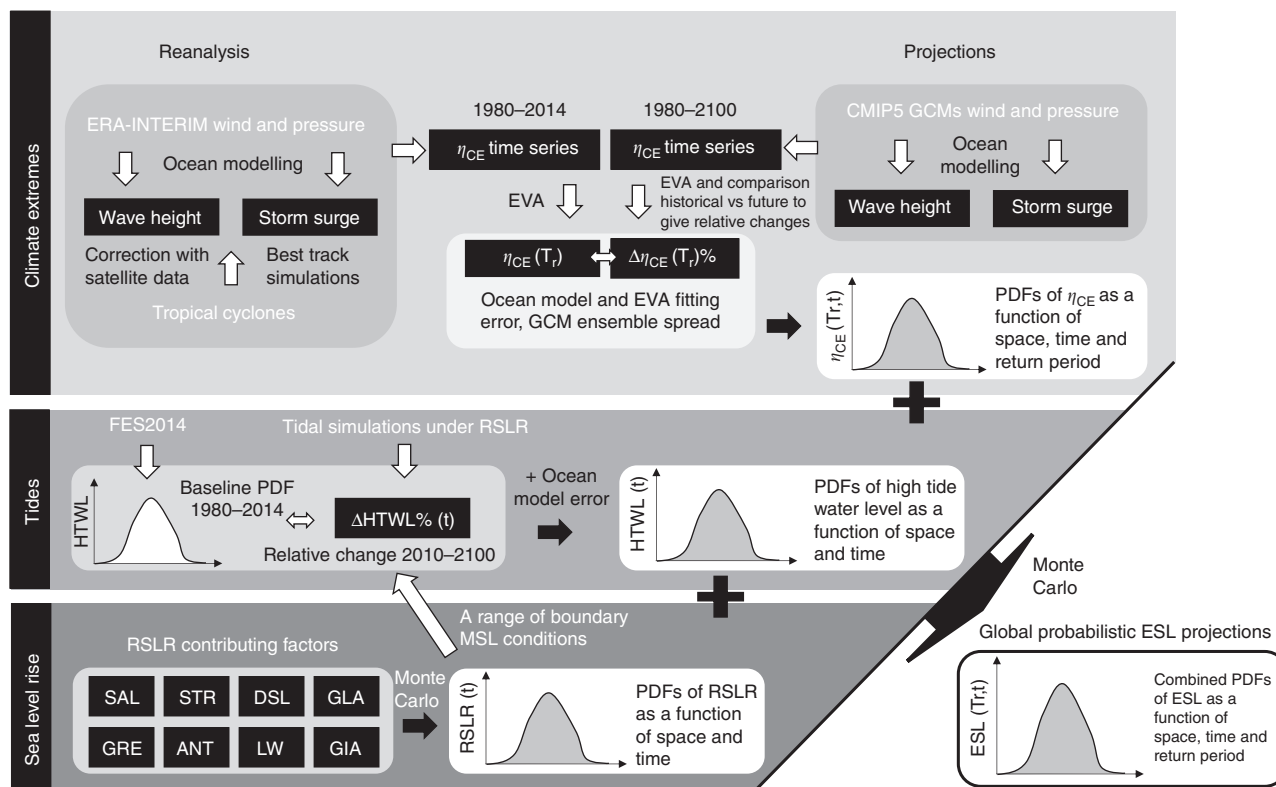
Climate extremes

Reanalysis

Projections

ERA-INTERIM wind and pressure

Ocean modelling

Wave height

Storm surge

Correction with satellite data

Best track simulations

Tropical cyclones

1980–2014

1980–2100

$\eta_{CE}$ time series

$\eta_{CE}$ time series

EVA

EVA and comparison historical vs future to give relative changes

CMIP5 GCMs wind and pressure

Ocean modelling

Wave height

Storm surge

$\eta_{CE}$ (T$_r$)

$\Delta\eta_{CE}$ (T$_r$)%

Ocean model and EVA fitting error, GCM ensemble spread

$\eta_{CE}$ (Tr,t)

PDFs of $\eta_{CE}$ as a function of space, time and return period

Tides

FES2014

Tidal simulations under RSLR

HTWL

Baseline PDF 1980–2014

$\Delta$HTWL% (t)

Relative change 2010–2100

+ Ocean model error

HTWL (t)

PDFs of high tide water level as a function of space and time

Monte Carlo

Sea level rise

A range of boundary MSL conditions

RSLR contributing factors

| SAL | STR | DSL | GLA |
|---|---|---|---|
| GRE | ANT | LW | GIA |

Monte Carlo

RSLR (t)

PDFs of RSLR as a function of space and time

Global probabilistic ESL projections

ESL (Tr,t)

Combined PDFs of ESL as a function of space, time and return period